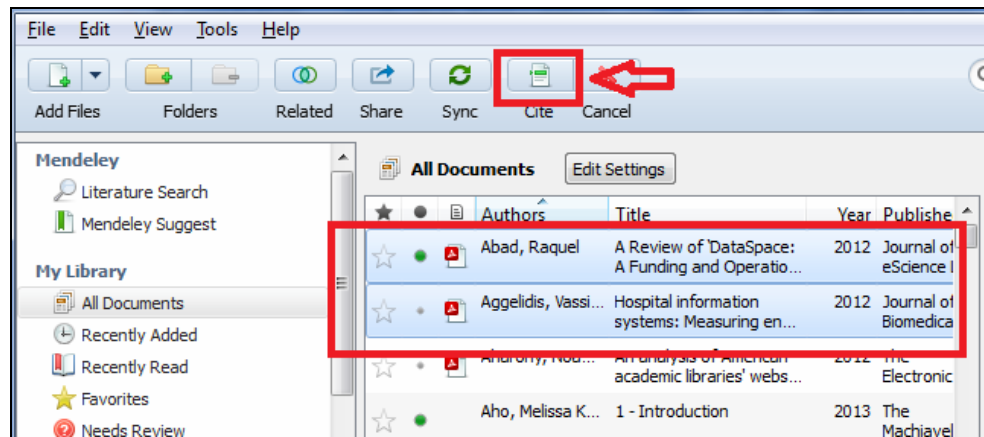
File Edit View Tools Help

Add Files Folders Related Share Sync Cite Cancel

Mendeley
Literature Search
Mendeley Suggest

My Library
All Documents
Recently Added
Recently Read
Favorites
Needs Review

All Documents Edit Settings

| | | | Authors | Title | Year | Publishe |
|---|---|---|---|---|---|---|
| | | | Abad, Raquel | A Review of 'DataSpace: A Funding and Operatio... | 2012 | Journal of eScience I |
| | | | Aggelidis, Vassi... | Hospital information systems: Measuring en... | 2012 | Journal of Biomedica |
| | | | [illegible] | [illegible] academic libraries' webs... | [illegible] | The Electronic |
| | | | Aho, Melissa K... | 1 - Introduction | 2013 | The Machiavel |